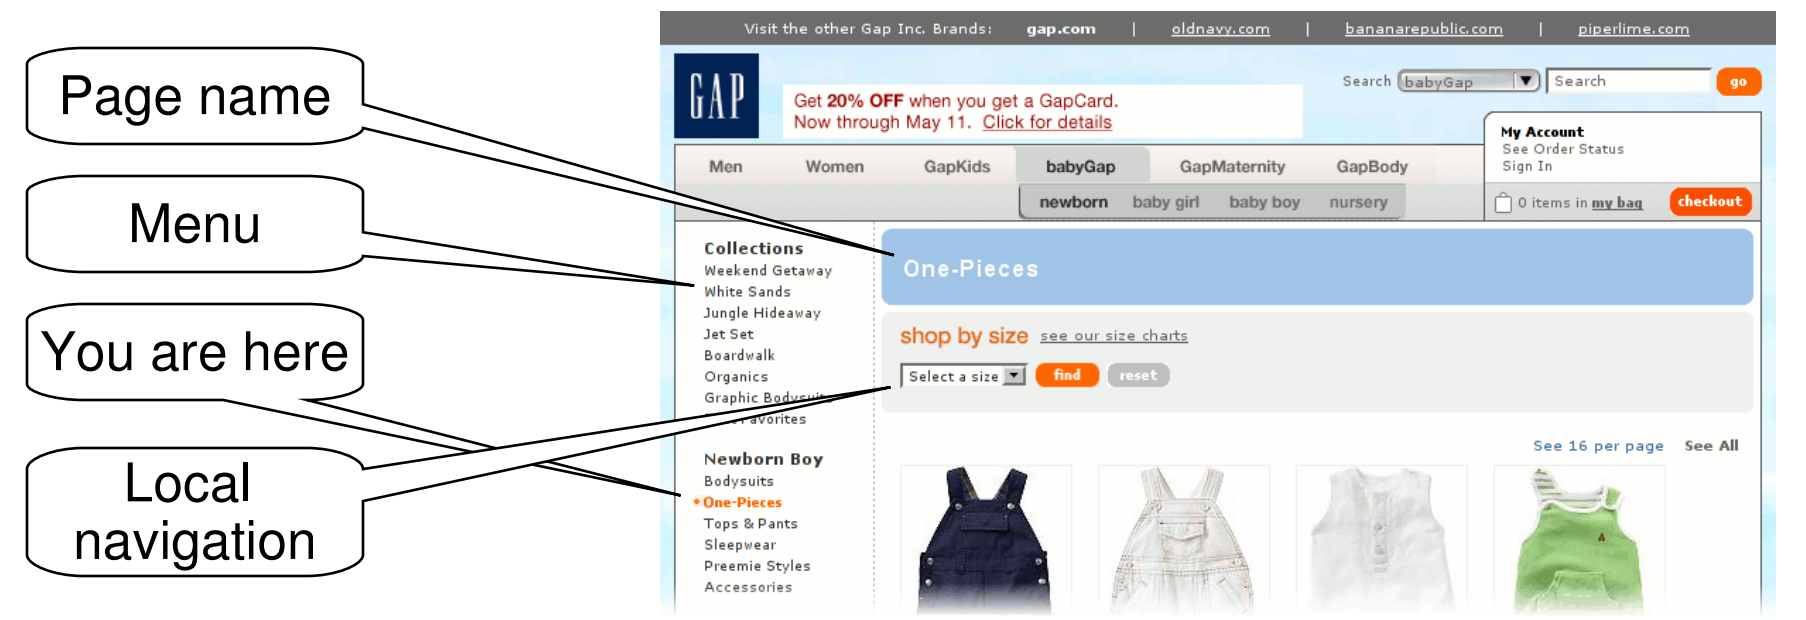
Page name

Menu

You are here

Local navigation

Visit the other Gap Inc. Brands: gap.com | oldnavy.com | bananarepublic.com | piperlime.com

GAP

Get 20% OFF when you get a GapCard. Now through May 11. Click for details

Search babyGap Search go

My Account
See Order Status
Sign In

Men Women GapKids babyGap GapMaternity GapBody

newborn baby girl baby boy nursery

0 items in my bag checkout

Collections
Weekend Getaway
White Sands
Jungle Hideaway
Jet Set
Boardwalk
Organics
Graphic Bodysuits
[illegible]Favorites

Newborn Boy
Bodysuits
One-Pieces
Tops & Pants
Sleepwear
Preemie Styles
Accessories

One-Pieces

shop by size see our size charts

Select a size find reset

See 16 per page See All